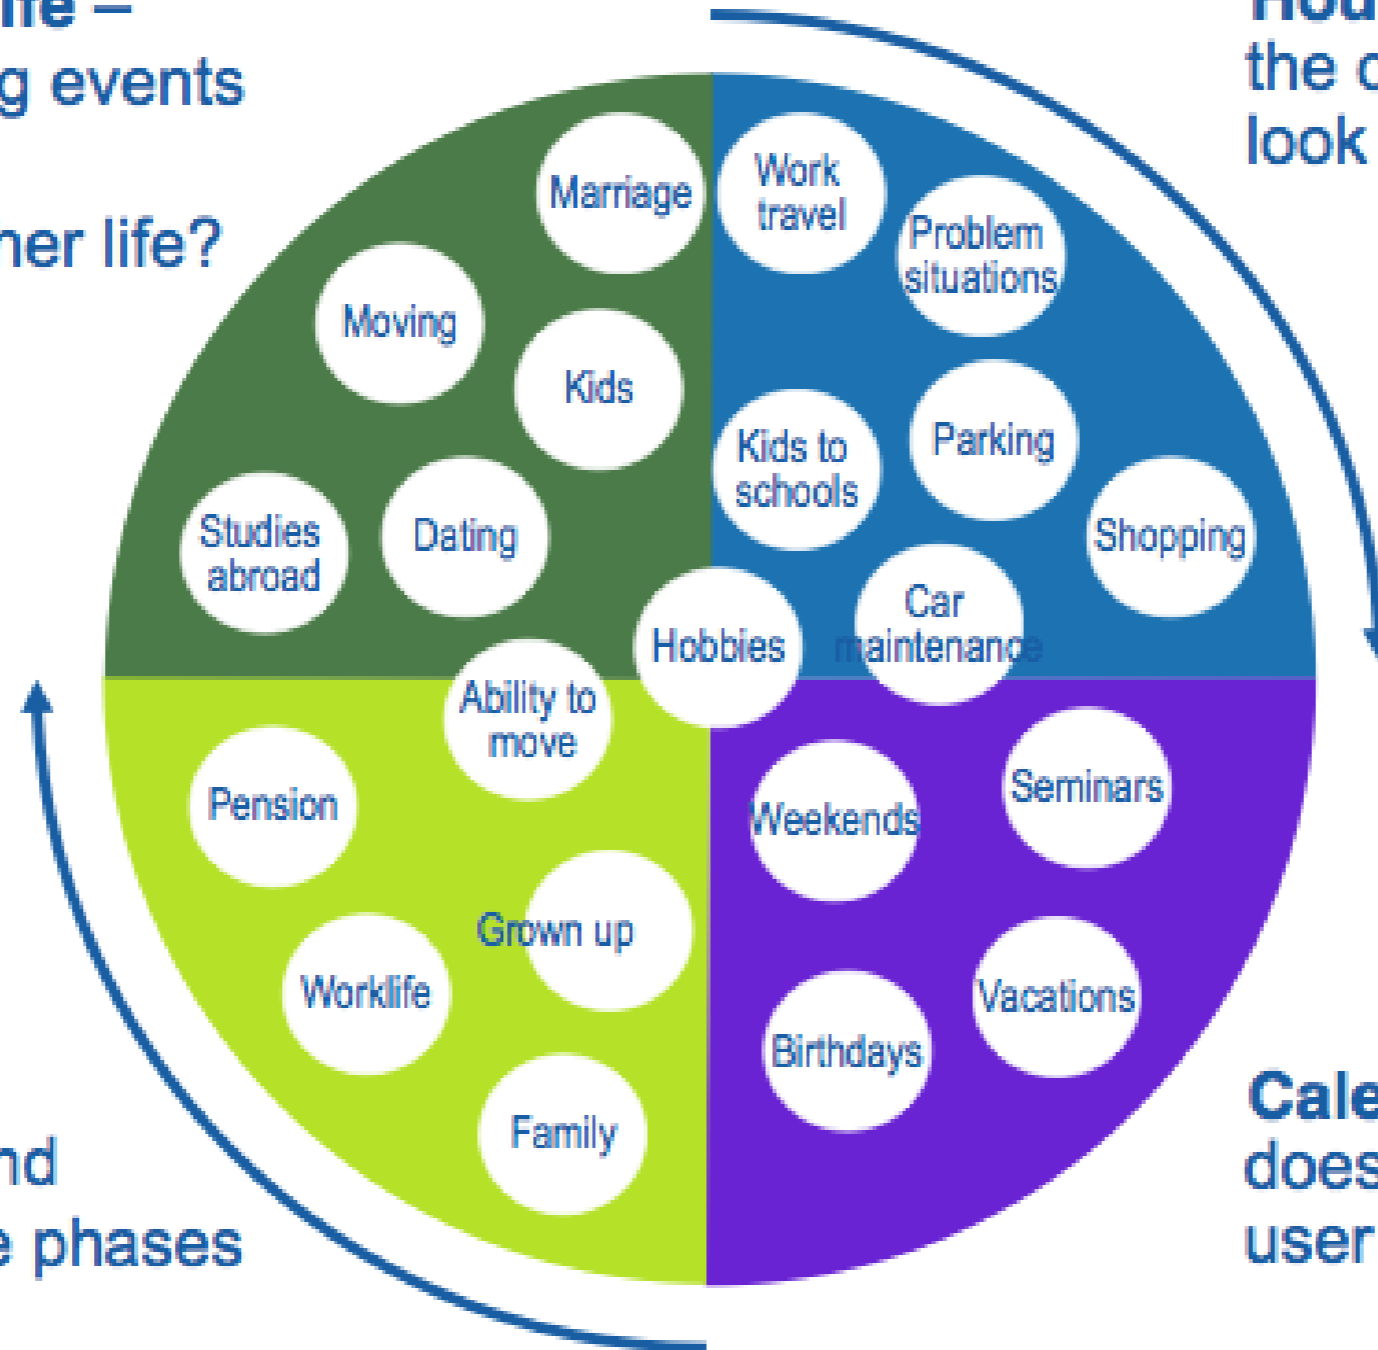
ife –
g events

ner life?

Hou
the c
look

Marriage
Moving
Kids
Studies abroad
Dating

Work travel
Problem situations
Kids to schools
Parking
Shopping
Car maintenance
Hobbies

Ability to move
Pension
Grown up
Worklife
Family

Weekends
Seminars
Vacations
Birthdays

nd
e phases

Cale
does
user